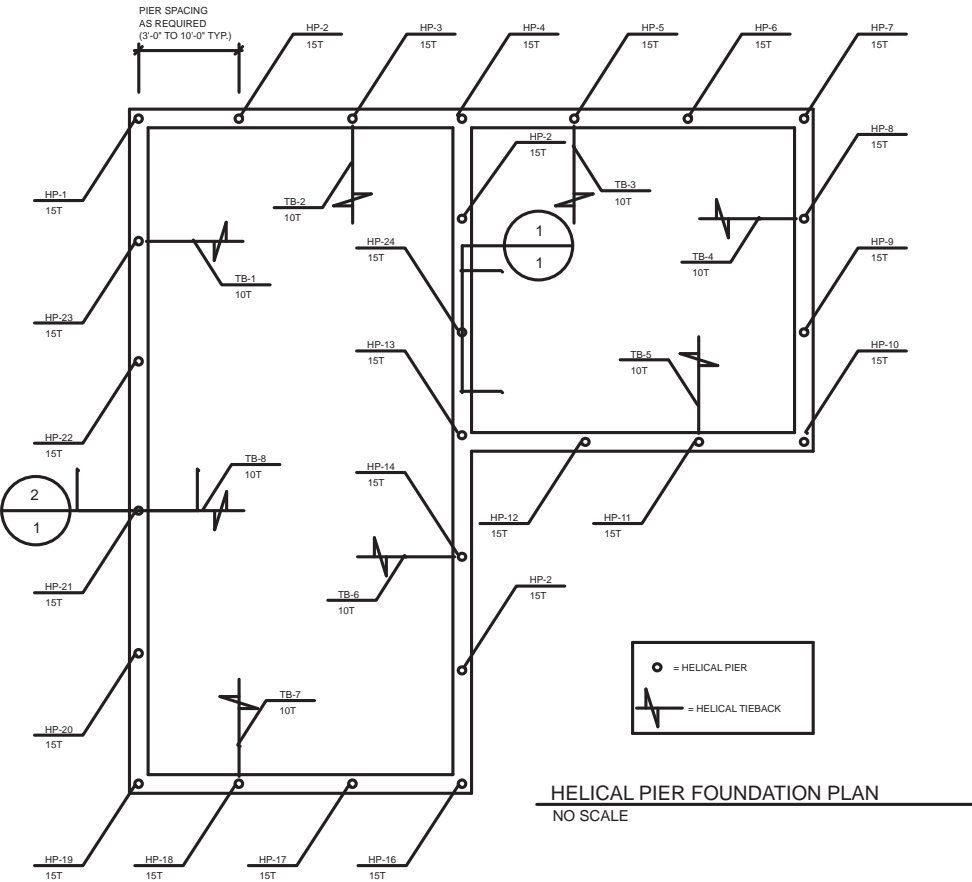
PIER SPACING
AS REQUIRED
(3'-0" TO 10'-0" TYP.)

HP-2
15T

HP-3
15T

HP-4
15T

HP-5
15T

HP-6
15T

HP-7
15T

HP-1
15T

HP-2
15T

TB-2
10T

TB-3
10T

HP-8
15T

1

1

TB-4
10T

HP-24
15T

HP-9
15T

TB-1
10T

HP-23
15T

HP-13
15T

TB-5
10T

HP-10
15T

HP-22
15T

TB-8
10T

2

1

HP-14
15T

HP-12
15T

HP-11
15T

HP-21
15T

TB-6
10T

HP-2
15T

= HELICAL PIER

= HELICAL TIEBACK

TB-7
10T

HP-20
15T

HELICAL PIER FOUNDATION PLAN
NO SCALE

HP-19
15T

HP-18
15T

HP-17
15T

HP-16
15T